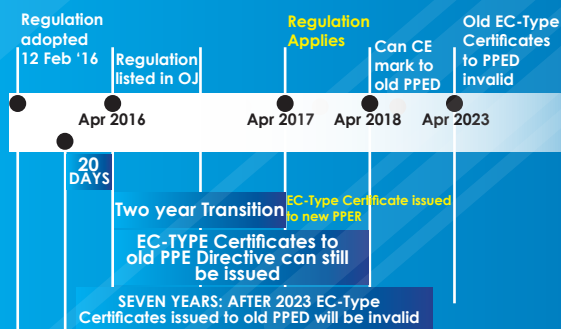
Regulation adopted 12 Feb '16

Regulation listed in OJ

Regulation Applies

Can CE mark to old PPED

Old EC-Type Certificates to PPED invalid

Apr 2016

Apr 2017

Apr 2018

Apr 2023

20 DAYS

Two year Transition

EC-Type Certificate issued to new PPER

EC-TYPE Certificates to old PPE Directive can still be issued

SEVEN YEARS: AFTER 2023 EC-Type Certificates issued to old PPED will be invalid